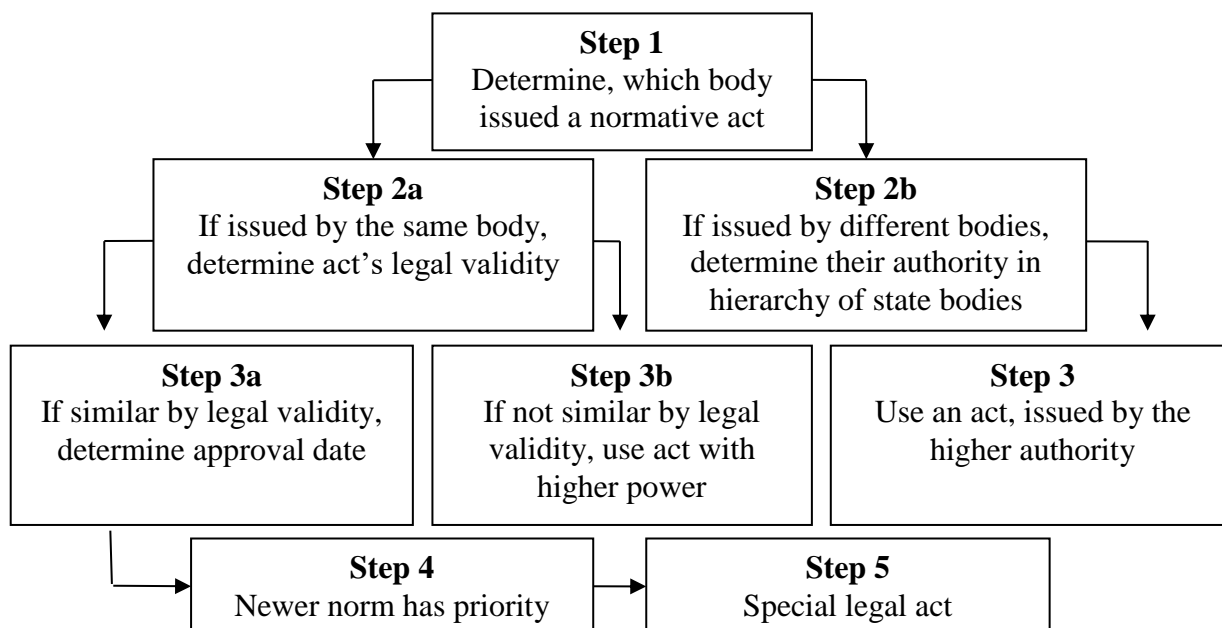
**Step 1**
Determine, which body issued a normative act

**Step 2a**
If issued by the same body, determine act's legal validity

**Step 2b**
If issued by different bodies, determine their authority in hierarchy of state bodies

**Step 3a**
If similar by legal validity, determine approval date

**Step 3b**
If not similar by legal validity, use act with higher power

**Step 3**
Use an act, issued by the higher authority

**Step 4**
Newer norm has priority

**Step 5**
Special legal act